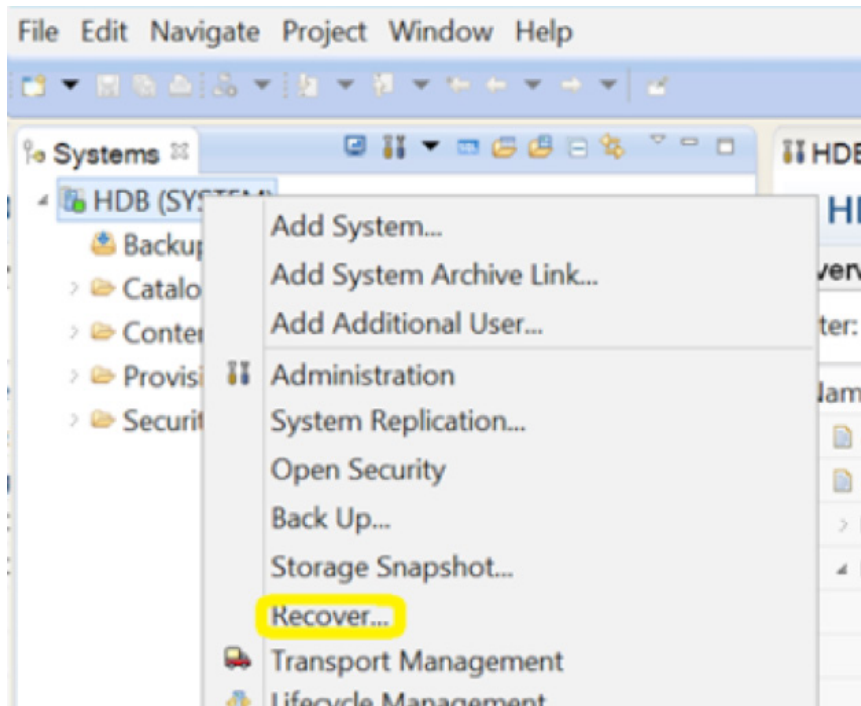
File Edit Navigate Project Window Help

Systems

HDB (SYS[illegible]

Backu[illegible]

Catalo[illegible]

Conte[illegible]

Provisi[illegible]

Securit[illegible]

Add System...

Add System Archive Link...

Add Additional User...

Administration

System Replication...

Open Security

Back Up...

Storage Snapshot...

Recover...

Transport Management

Lifecycle Management

HDB

HI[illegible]

)ver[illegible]

ter:

lam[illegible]